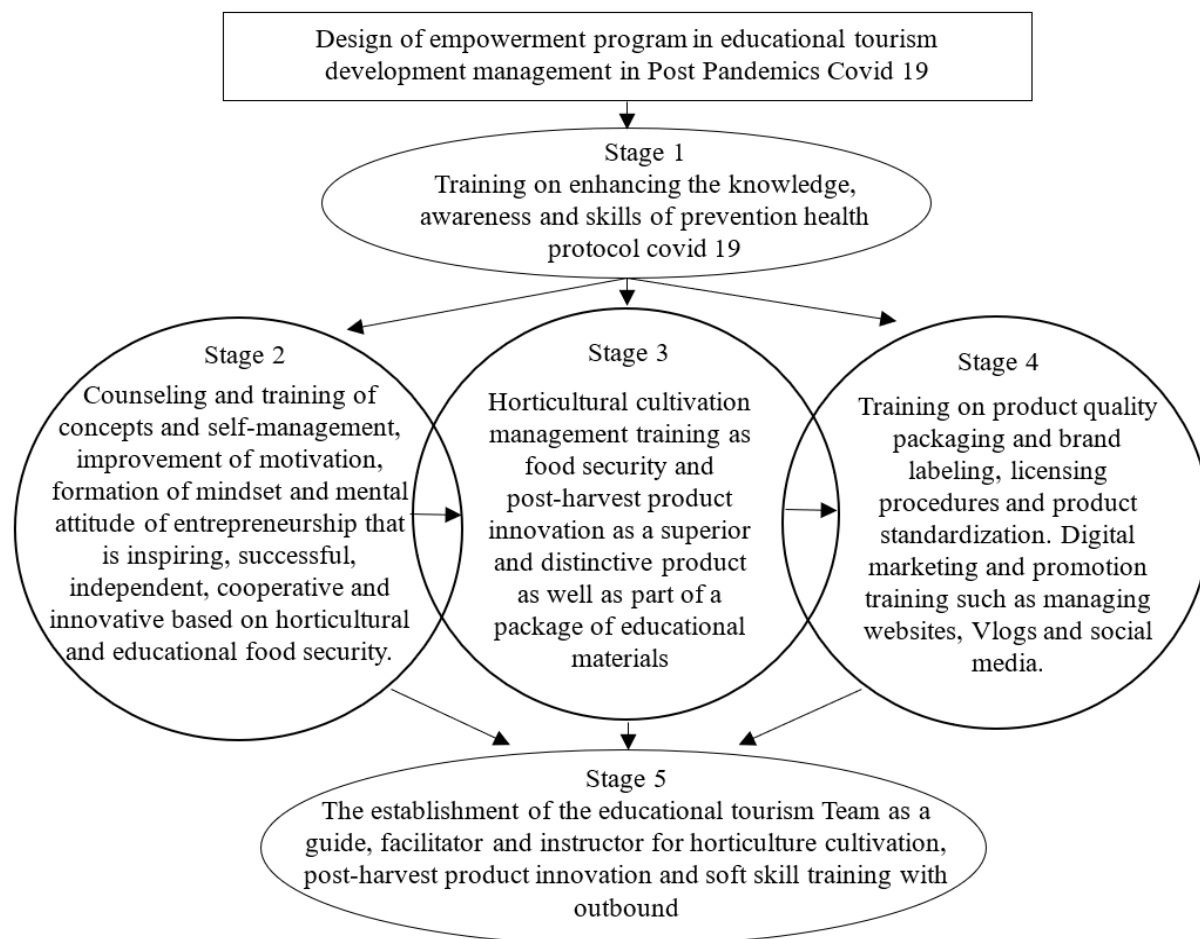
Design of empowerment program in educational tourism development management in Post Pandemics Covid 19

Stage 1
Training on enhancing the knowledge, awareness and skills of prevention health protocol covid 19

Stage 2
Counseling and training of concepts and self-management, improvement of motivation, formation of mindset and mental attitude of entrepreneurship that is inspiring, successful, independent, cooperative and innovative based on horticultural and educational food security.

Stage 3
Horticultural cultivation management training as food security and post-harvest product innovation as a superior and distinctive product as well as part of a package of educational materials

Stage 4
Training on product quality packaging and brand labeling, licensing procedures and product standardization. Digital marketing and promotion training such as managing websites, Vlogs and social media.

Stage 5
The establishment of the educational tourism Team as a guide, facilitator and instructor for horticulture cultivation, post-harvest product innovation and soft skill training with outbound